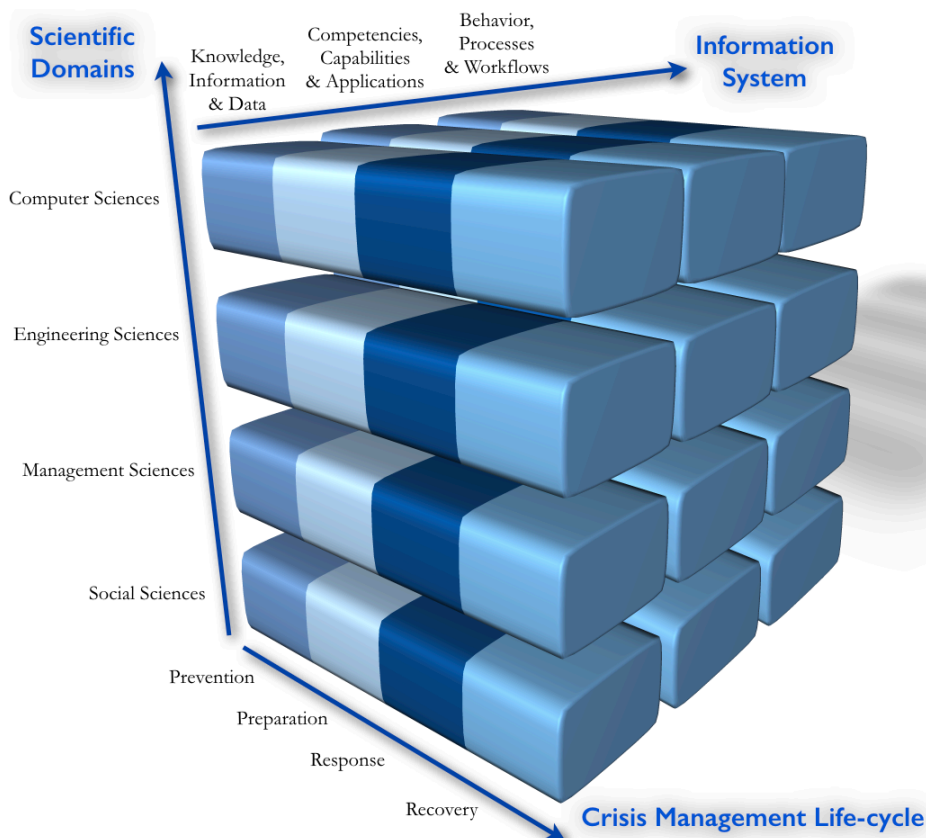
Scientific Domains

Knowledge, Information & Data

Competencies, Capabilities & Applications

Behavior, Processes & Workflows

Information System

Computer Sciences

Engineering Sciences

Management Sciences

Social Sciences

Prevention

Preparation

Response

Recovery

Crisis Management Life-cycle